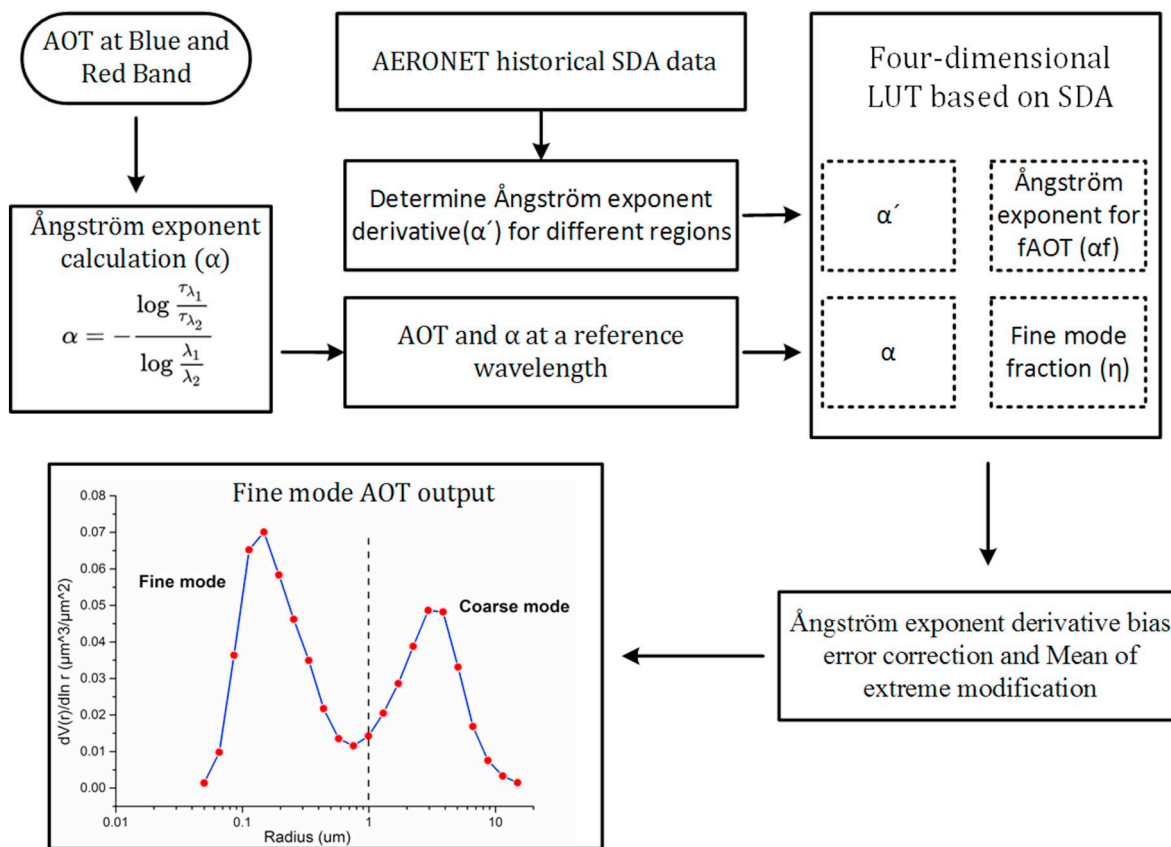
AOT at Blue and Red Band

Ångström exponent calculation (α)

$\alpha = -\frac{\log \frac{\tau_{\lambda_1}}{\tau_{\lambda_2}}}{\log \frac{\lambda_1}{\lambda_2}}$

AERONET historical SDA data

Determine Ångström exponent derivative(α´) for different regions

AOT and α at a reference wavelength

Four-dimensional LUT based on SDA

α´

Ångström exponent for fAOT (αf)

α

Fine mode fraction (η)

Ångström exponent derivative bias error correction and Mean of extreme modification

Fine mode AOT output

0.08
0.07
0.06
0.05
0.04
0.03
0.02
0.01
0.00

dV(r)/dln r (μm^3/μm^2)

Fine mode

Coarse mode

0.01
0.1
1
10

Radius (um)